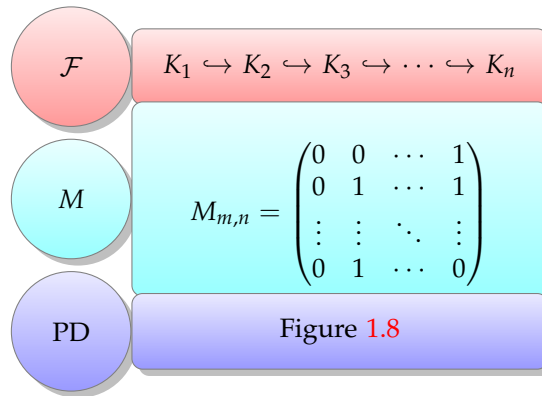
$\mathcal{F}$

$K_1 \hookrightarrow K_2 \hookrightarrow K_3 \hookrightarrow \cdots \hookrightarrow K_n$

$M$

$M_{m,n} = \begin{pmatrix} 0 & 0 & \cdots & 1 \\ 0 & 1 & \cdots & 1 \\ \vdots & \vdots & \ddots & \vdots \\ 0 & 1 & \cdots & 0 \end{pmatrix}$

PD

Figure 1.8